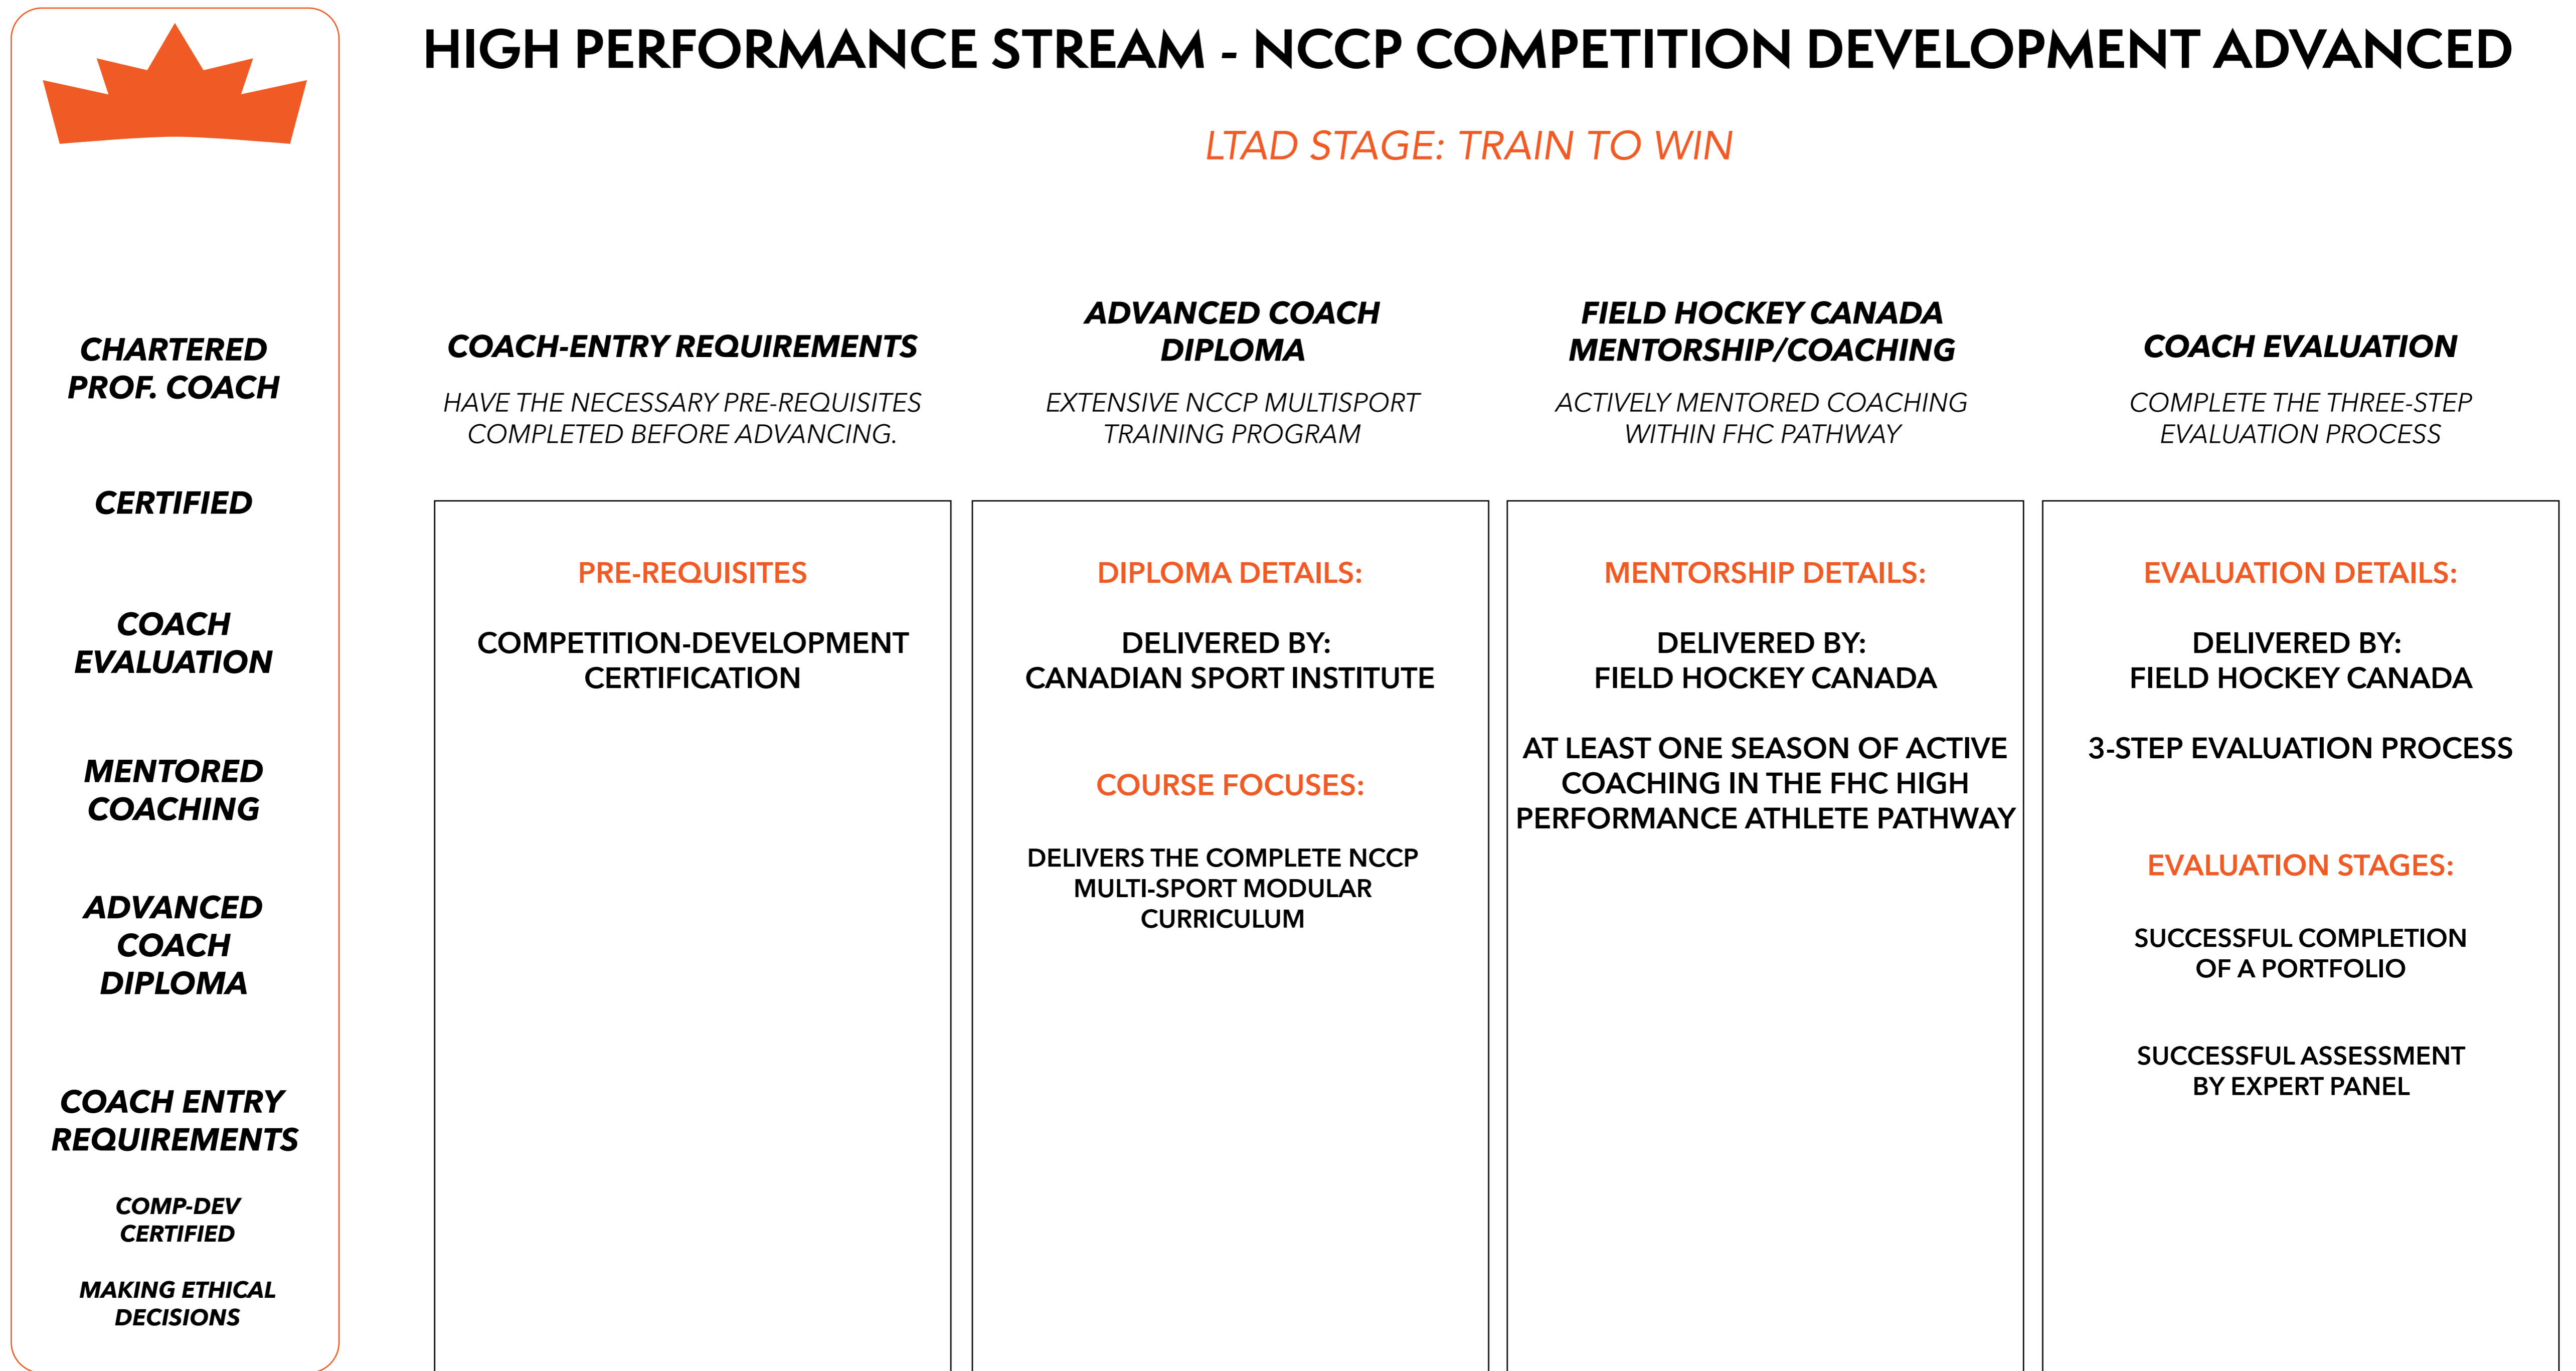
CHARTERED PROF. COACH

CERTIFIED

COACH EVALUATION

MENTORED COACHING

ADVANCED COACH DIPLOMA

COACH ENTRY REQUIREMENTS

COMP-DEV CERTIFIED

MAKING ETHICAL DECISIONS

HIGH PERFORMANCE STREAM - NCCP COMPETITION DEVELOPMENT ADVANCED

LTAD STAGE: TRAIN TO WIN

COACH-ENTRY REQUIREMENTS

HAVE THE NECESSARY PRE-REQUISITES COMPLETED BEFORE ADVANCING.

PRE-REQUISITES

COMPETITION-DEVELOPMENT CERTIFICATION

ADVANCED COACH DIPLOMA

EXTENSIVE NCCP MULTISPORT TRAINING PROGRAM

DIPLOMA DETAILS:

DELIVERED BY: CANADIAN SPORT INSTITUTE

COURSE FOCUSES:

DELIVERS THE COMPLETE NCCP MULTI-SPORT MODULAR CURRICULUM

FIELD HOCKEY CANADA MENTORSHIP/COACHING

ACTIVELY MENTORED COACHING WITHIN FHC PATHWAY

MENTORSHIP DETAILS:

DELIVERED BY: FIELD HOCKEY CANADA

AT LEAST ONE SEASON OF ACTIVE COACHING IN THE FHC HIGH PERFORMANCE ATHLETE PATHWAY

COACH EVALUATION

COMPLETE THE THREE-STEP EVALUATION PROCESS

EVALUATION DETAILS:

DELIVERED BY: FIELD HOCKEY CANADA

3-STEP EVALUATION PROCESS

EVALUATION STAGES:

SUCCESSFUL COMPLETION OF A PORTFOLIO

SUCCESSFUL ASSESSMENT BY EXPERT PANEL